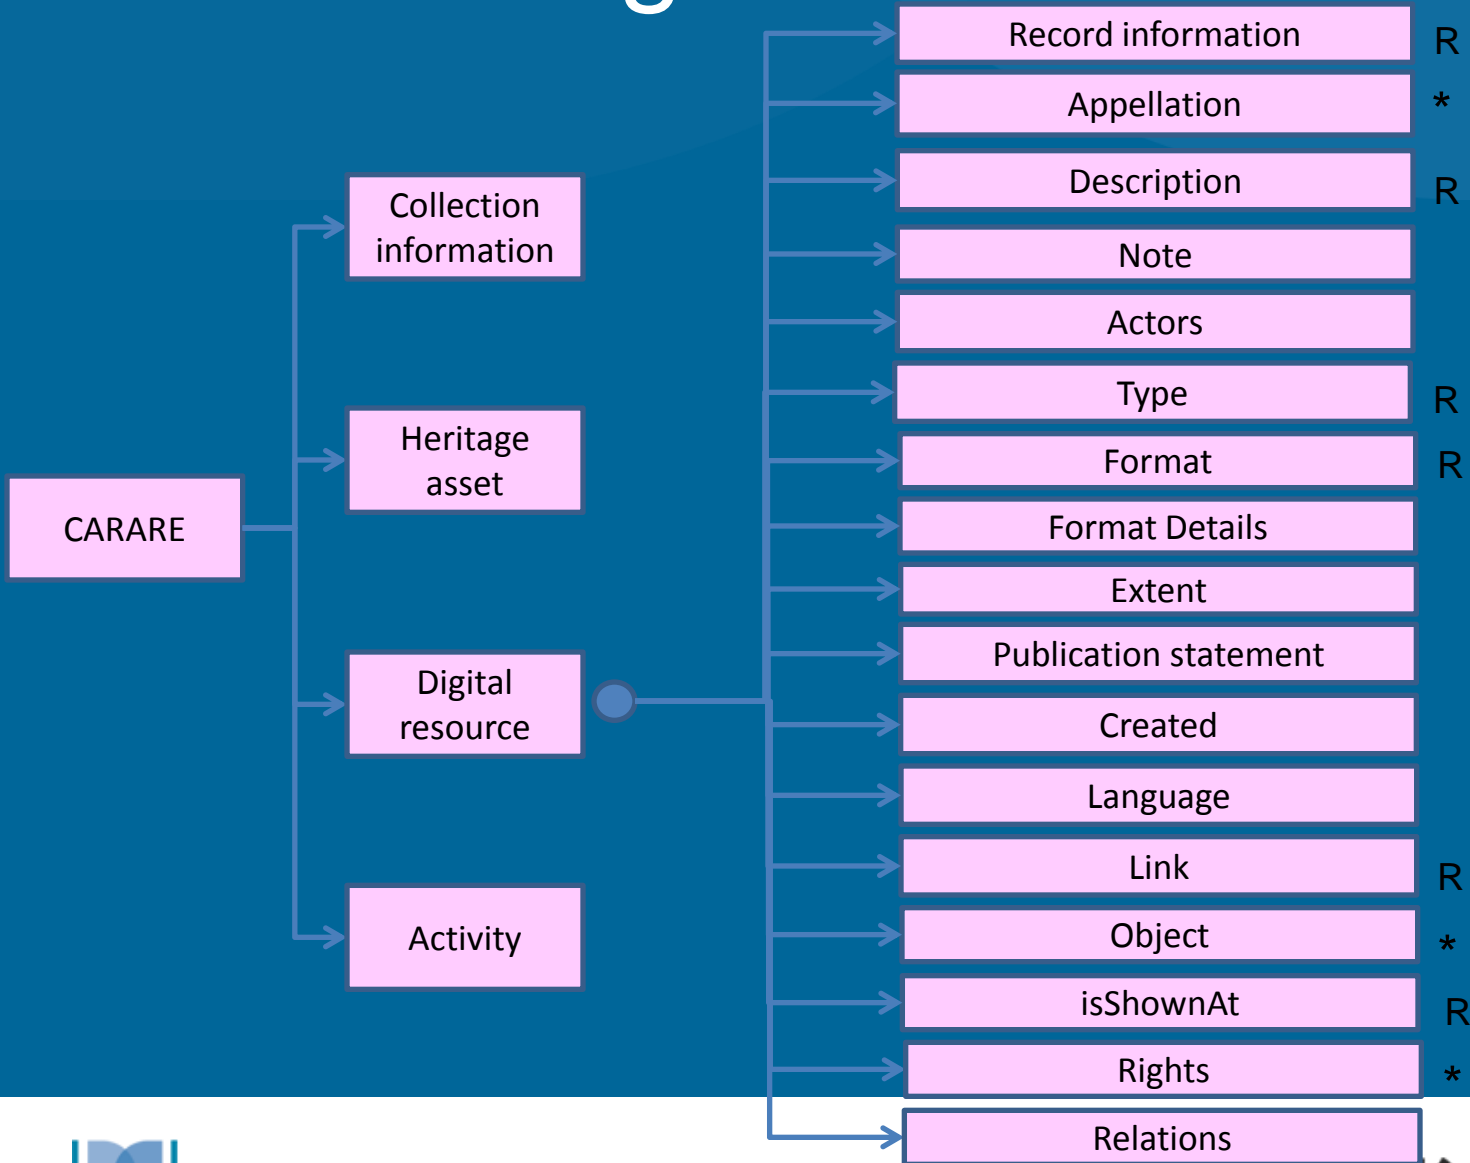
CARARE

Collection information

Heritage asset

Digital resource

Activity

Record information R

Appellation *

Description R

Note

Actors

Type R

Format R

Format Details

Extent

Publication statement

Created

Language

Link R

Object *

isShownAt R

Rights *

Relations